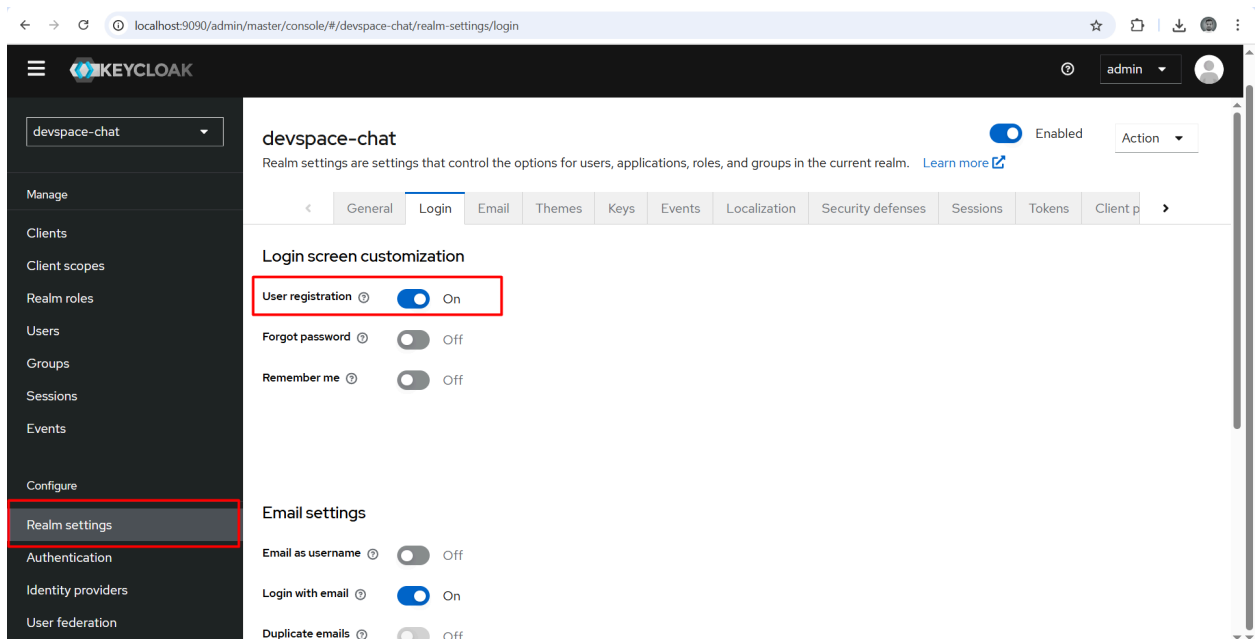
localhost:9090/admin/master/console/#/devspace-chat/realm-settings/login

KEYCLOAK

admin

devspace-chat

Manage

Clients

Client scopes

Realm roles

Users

Groups

Sessions

Events

Configure

Realm settings

Authentication

Identity providers

User federation

devspace-chat

Enabled

Action

Realm settings are settings that control the options for users, applications, roles, and groups in the current realm. Learn more

General | Login | Email | Themes | Keys | Events | Localization | Security defenses | Sessions | Tokens | Client p

Login screen customization

User registration On

Forgot password Off

Remember me Off

Email settings

Email as username Off

Login with email On

Duplicate emails Off